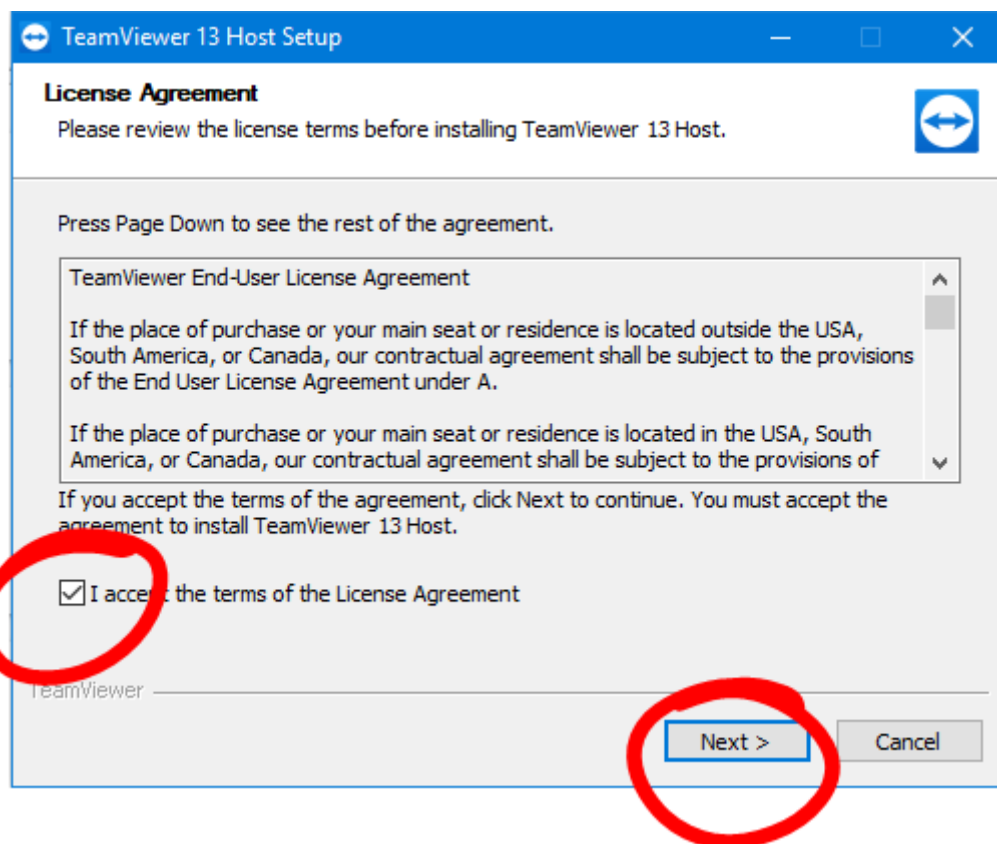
TeamViewer 13 Host Setup

License Agreement
Please review the license terms before installing TeamViewer 13 Host.

Press Page Down to see the rest of the agreement.

TeamViewer End-User License Agreement

If the place of purchase or your main seat or residence is located outside the USA, South America, or Canada, our contractual agreement shall be subject to the provisions of the End User License Agreement under A.

If the place of purchase or your main seat or residence is located in the USA, South America, or Canada, our contractual agreement shall be subject to the provisions of

If you accept the terms of the agreement, click Next to continue. You must accept the agreement to install TeamViewer 13 Host.

I acce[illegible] the terms of the License Agreement

TeamViewer

Next >
Cancel